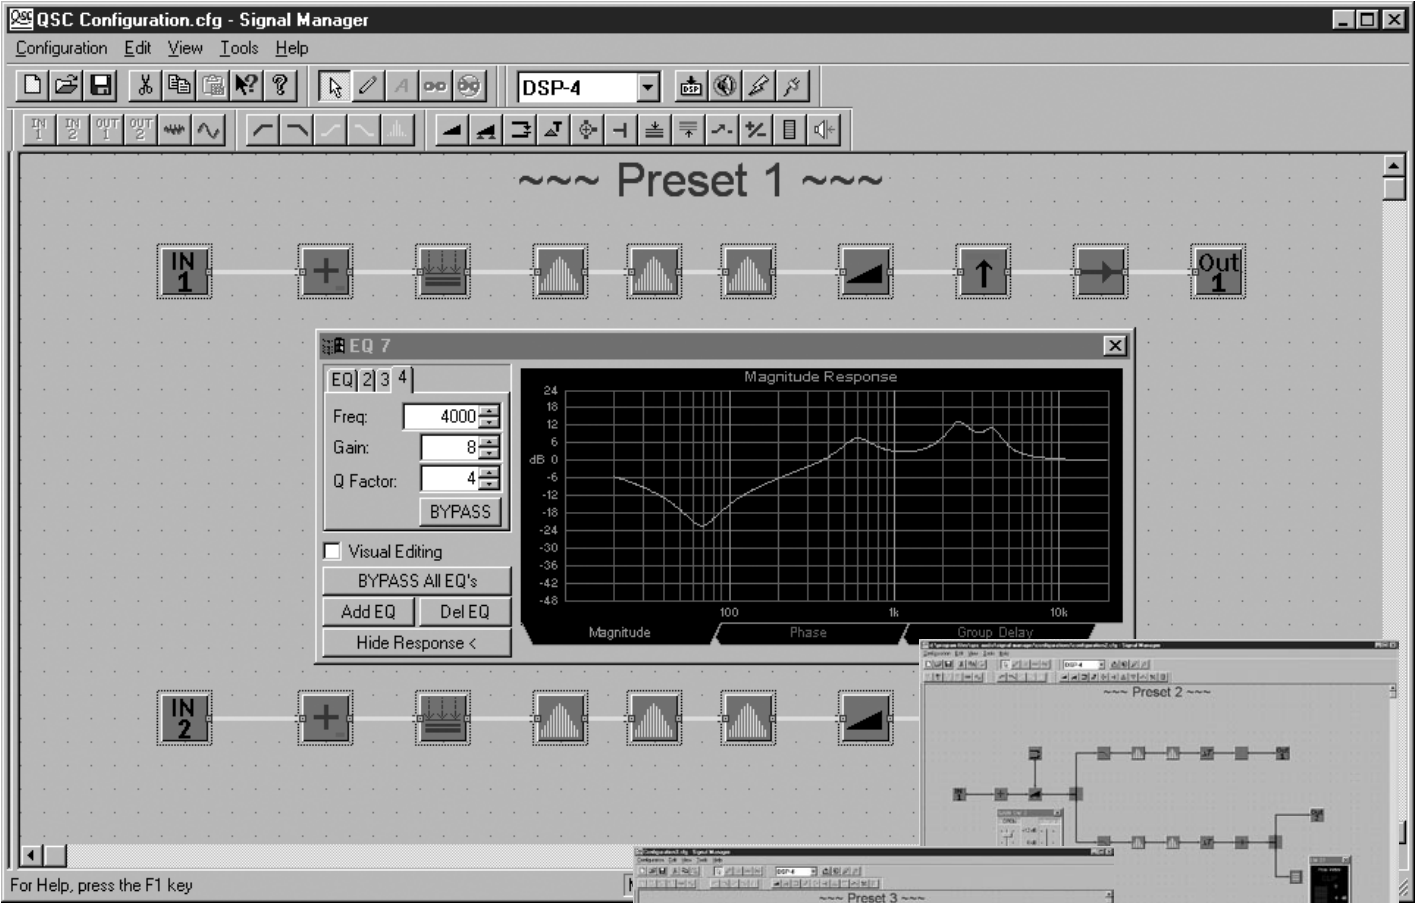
QSC Configuration.cfg - Signal Manager

Configuration Edit View Tools Help

DSP-4

IN 1 IN 2 OUT 1 OUT 2

~~~ Preset 1 ~~~

IN 1

Out 1

EQ 7

EQ 2 3 4

Freq: 4000

Gain: 8

Q Factor: 4

BYPASS

Visual Editing

BYPASS All EQ's

Add EQ Del EQ

Hide Response <

Magnitude Response

24 18 12 6 dB 0 -6 -12 -18 -24 -30 -36 -42 -48

100 1k 10k

Magnitude Phase Group Delay

IN 2

~~~ Preset 2 ~~~

~~~ Preset 3 ~~~

For Help, press the F1 key